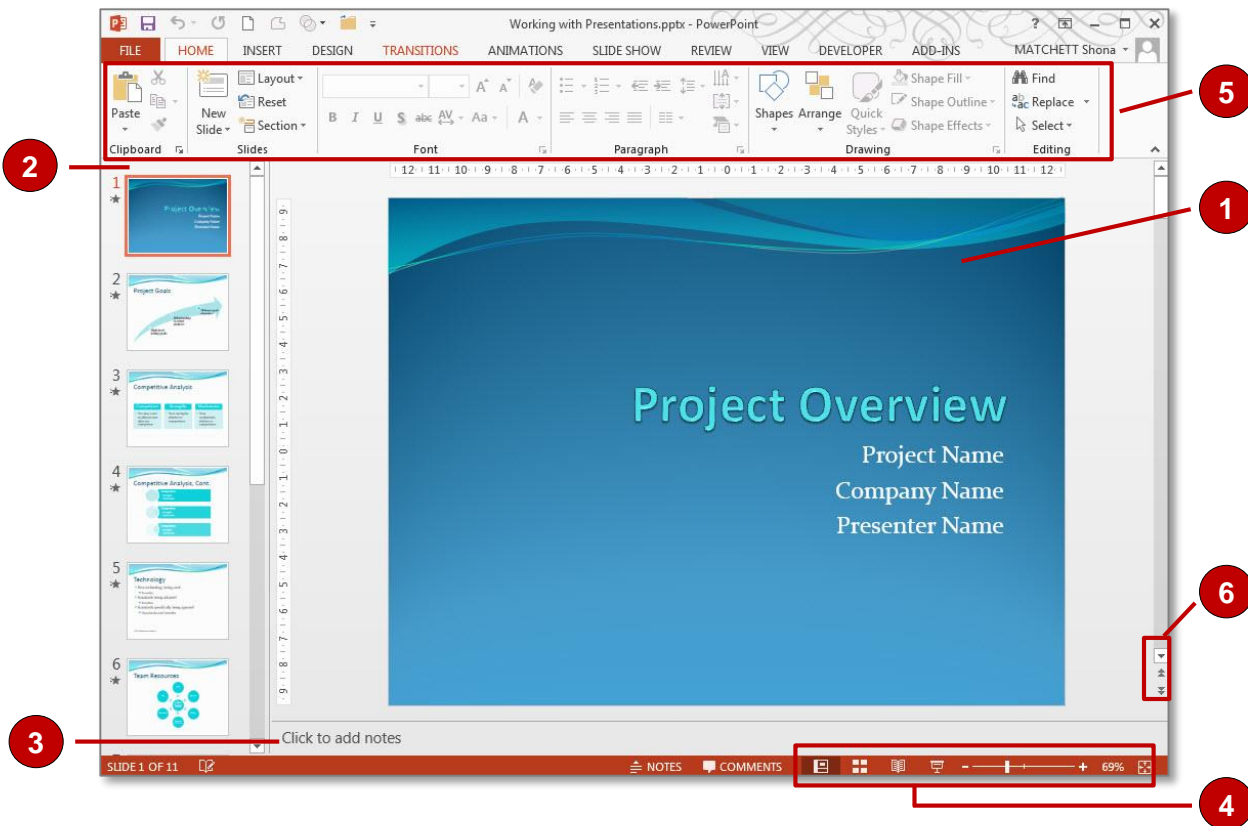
Working with Presentations.pptx - PowerPoint

? – □ ×

FILE HOME INSERT DESIGN TRANSITIONS ANIMATIONS SLIDE SHOW REVIEW VIEW DEVELOPER ADD-INS MATCHETT Shona

Paste
New Slide
Layout
Reset
Section
Clipboard
Slides
Font
Paragraph
Shapes Arrange Quick Styles
Shape Fill
Shape Outline
Shape Effects
Drawing
Find
Replace
Select
Editing

1
2
3
4
5
6

1 Project Overview
2 Project Goals
3 Competitive Analysis
4 Competitive Analysis, Cont.
5 Technology
6 Team Resources

Project Overview
Project Name
Company Name
Presenter Name

Click to add notes

SLIDE 1 OF 11
NOTES COMMENTS
69%